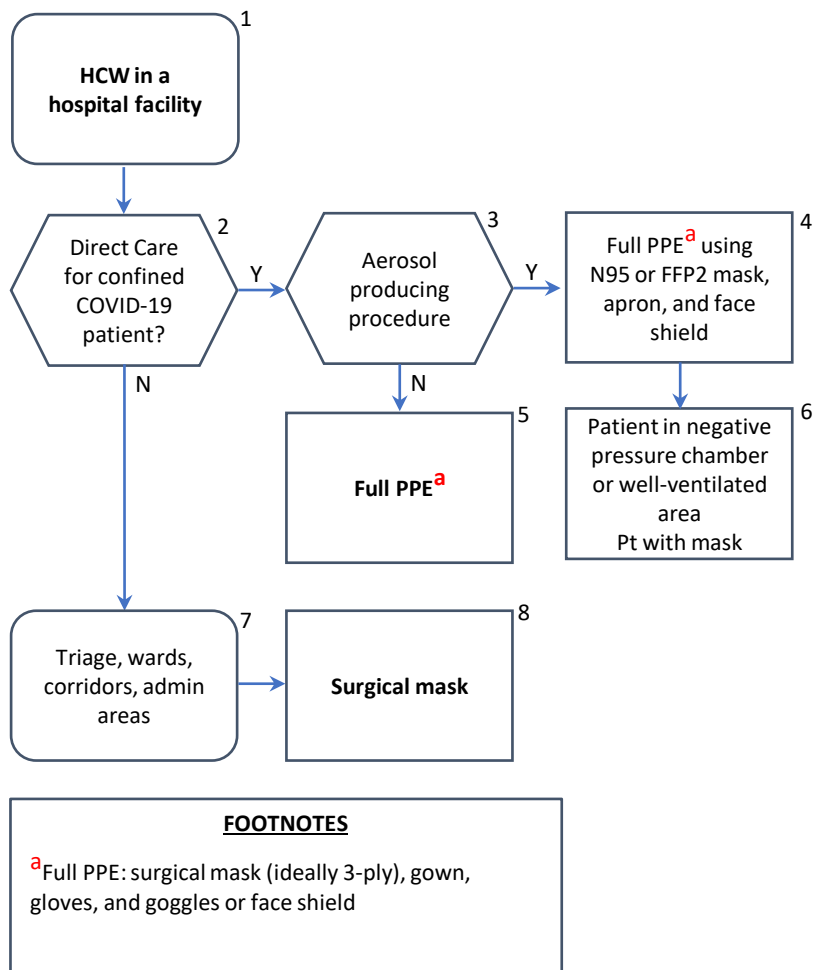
1
HCW in a hospital facility

2
Direct Care for confined COVID-19 patient?

Y

3
Aerosol producing procedure

Y

4
Full PPE$^{a}$ using N95 or FFP2 mask, apron, and face shield

N

N

5
Full PPE$^{a}$

6
Patient in negative pressure chamber or well-ventilated area
Pt with mask

7
Triage, wards, corridors, admin areas

8
Surgical mask

FOOTNOTES
$^{a}$Full PPE: surgical mask (ideally 3-ply), gown, gloves, and goggles or face shield